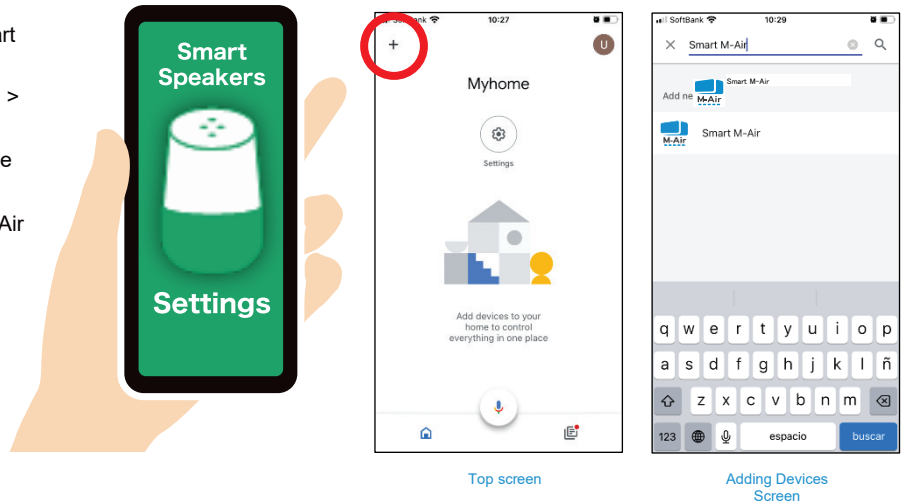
rt

>

e

Air

Smart Speakers

Settings

SoftBank 10:27

+

U

Myhome

Settings

Add devices to your home to control everything in one place

Top screen

SoftBank 10:29

Smart M-Air

Smart M-Air

Add ne M-Air

M-Air Smart M-Air

q w e r t y u i o p

a s d f g h j k l ñ

z x c v b n m

123 espacio buscar

Adding Devices Screen